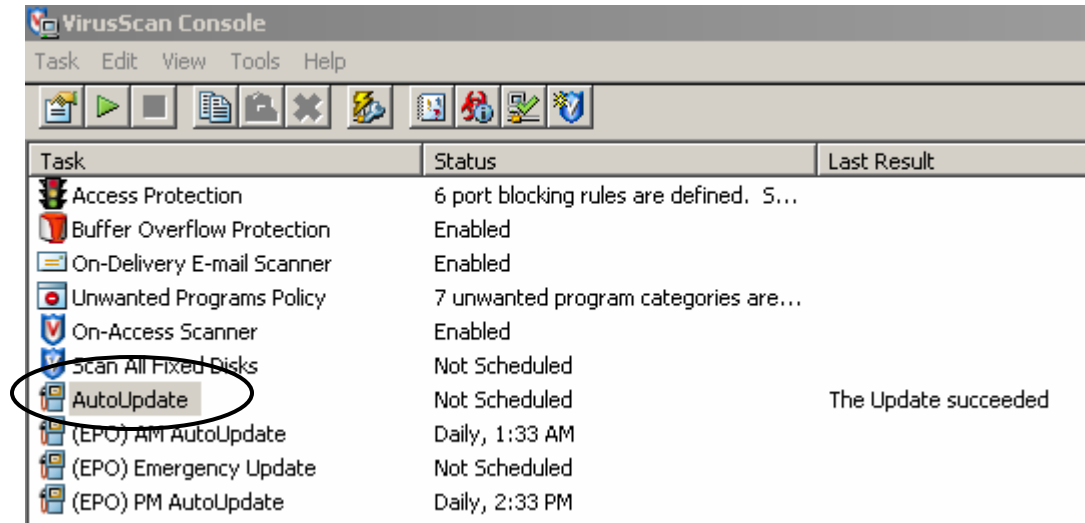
VirusScan Console

Task Edit View Tools Help

| Task | Status | Last Result |
|---|---|---|
| Access Protection | 6 port blocking rules are defined. S... | |
| Buffer Overflow Protection | Enabled | |
| On-Delivery E-mail Scanner | Enabled | |
| Unwanted Programs Policy | 7 unwanted program categories are... | |
| On-Access Scanner | Enabled | |
| Scan All Fixed Disks | Not Scheduled | |
| AutoUpdate | Not Scheduled | The Update succeeded |
| (EPO) AM AutoUpdate | Daily, 1:33 AM | |
| (EPO) Emergency Update | Not Scheduled | |
| (EPO) PM AutoUpdate | Daily, 2:33 PM | |